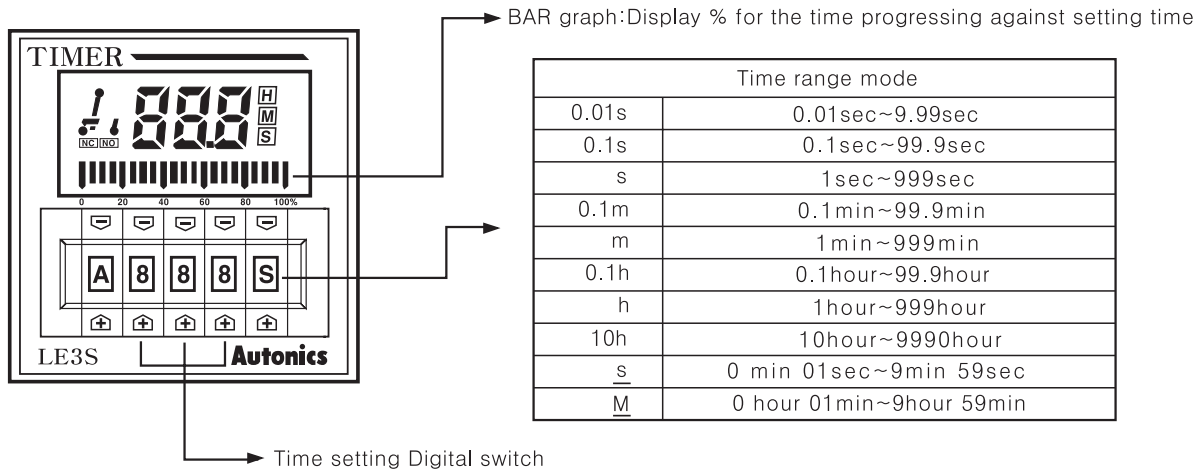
BAR graph:Display % for the time progressing against setting time

TIMER

888

H
M
S

NC NO

0 20 40 60 80 100%

A 8 8 8 S

LE3S

Autonics

| Time range mode | |
|---|---|
| 0.01s | 0.01sec~9.99sec |
| 0.1s | 0.1sec~99.9sec |
| s | 1sec~999sec |
| 0.1m | 0.1min~99.9min |
| m | 1min~999min |
| 0.1h | 0.1hour~99.9hour |
| h | 1hour~999hour |
| 10h | 10hour~9990hour |
| s | 0 min 01sec~9min 59sec |
| M | 0 hour 01min~9hour 59min |

Time setting Digital switch